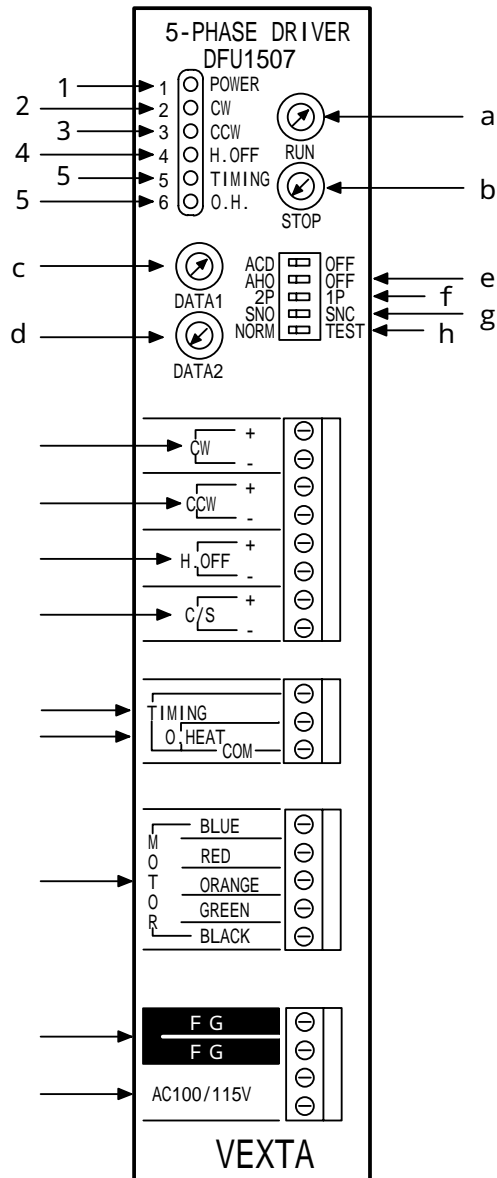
5-PHASE DRIVER
DFU1507

1 — 1 POWER
2 — 2 CW
3 — 3 CCW
4 — 4 H.OFF
5 — 5 TIMING
5 — 6 O.H.

RUN — a
STOP — b

c — DATA1
d — DATA2

ACD OFF — e
AHO OFF
2P 1P — f
SNO SNC — g
NORM TEST — h

CW + -
CCW + -
H.OFF + -
C/S + -

TIMING
O.HEAT
COM

M
O
T
O
R
BLUE
RED
ORANGE
GREEN
BLACK

F G
F G
AC100/115V

VEXTA